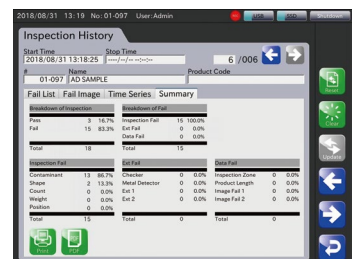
2018/08/31 13:19 No: 01-097 User:Admin USB SSD Shutdown

Inspection History

Start Time
2018/08/31 13:18:25

Stop Time
----/--/-- --:--:--

6 /006

#
01-097

Name
AD SAMPLE

Product Code

Fail List | Fail Image | Time Series | Summary

Breakdown of Inspection

| | | |
|---|---|---|
| Pass | 3 | 16.7% |
| Fail | 15 | 83.3% |
| Total | 18 | |

Breakdown of Fail

| | | |
|---|---|---|
| Inspection Fail | 15 | 100.0% |
| Ext Fail | 0 | 0.0% |
| Data Fail | 0 | 0.0% |
| Total | 15 | |

Inspection Fail

| | | |
|---|---|---|
| Contaminant | 13 | 86.7% |
| Shape | 2 | 13.3% |
| Count | 0 | 0.0% |
| Weight | 0 | 0.0% |
| Position | 0 | 0.0% |
| Total | 15 | |

Ext Fail

| | | |
|---|---|---|
| Checker | 0 | 0.0% |
| Metal Detector | 0 | 0.0% |
| Ext 1 | 0 | 0.0% |
| Ext 2 | 0 | 0.0% |
| Total | 0 | |

Data Fail

| | | |
|---|---|---|
| Inspection Zone | 0 | 0.0% |
| Product Length | 0 | 0.0% |
| Image Fail 1 | 0 | 0.0% |
| Image Fail 2 | 0 | 0.0% |
| Total | 0 | |

Print PDF

Reset
Clear
Update